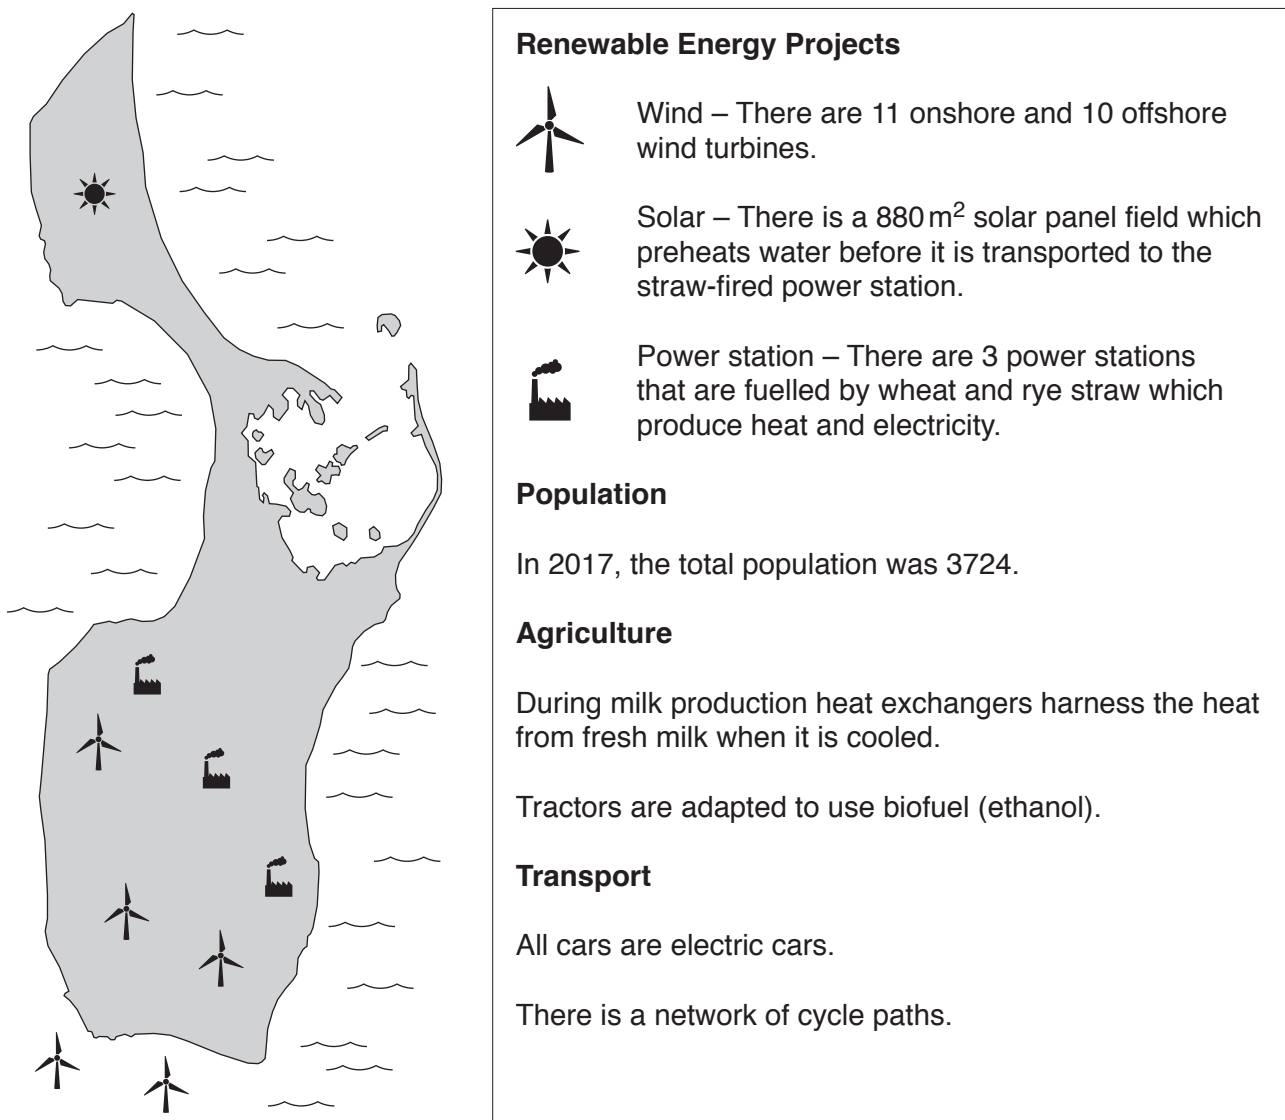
**Renewable Energy Projects**

Wind – There are 11 onshore and 10 offshore wind turbines.

Solar – There is a 880 $m^2$ solar panel field which preheats water before it is transported to the straw-fired power station.

Power station – There are 3 power stations that are fuelled by wheat and rye straw which produce heat and electricity.

**Population**

In 2017, the total population was 3724.

**Agriculture**

During milk production heat exchangers harness the heat from fresh milk when it is cooled.

Tractors are adapted to use biofuel (ethanol).

**Transport**

All cars are electric cars.

There is a network of cycle paths.